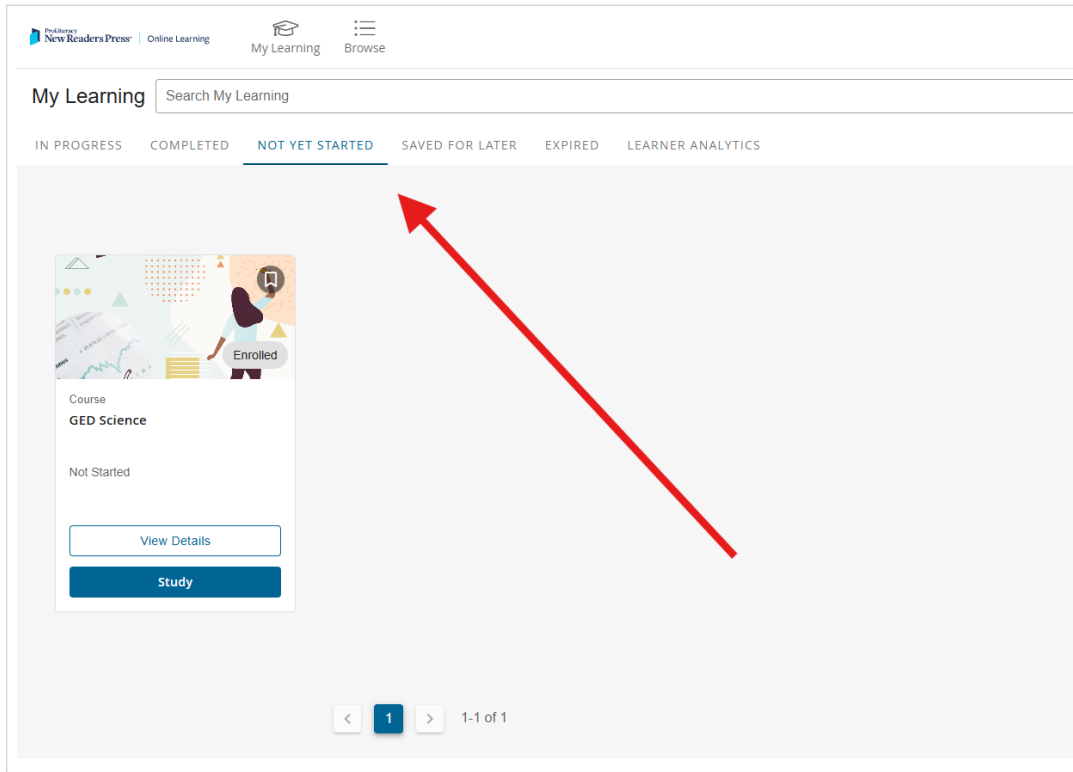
ProLiteracy New Readers Press | Online Learning

My Learning

Browse

My Learning

Search My Learning

IN PROGRESS COMPLETED NOT YET STARTED SAVED FOR LATER EXPIRED LEARNER ANALYTICS

Enrolled

Course

GED Science

Not Started

View Details

Study

1

1-1 of 1